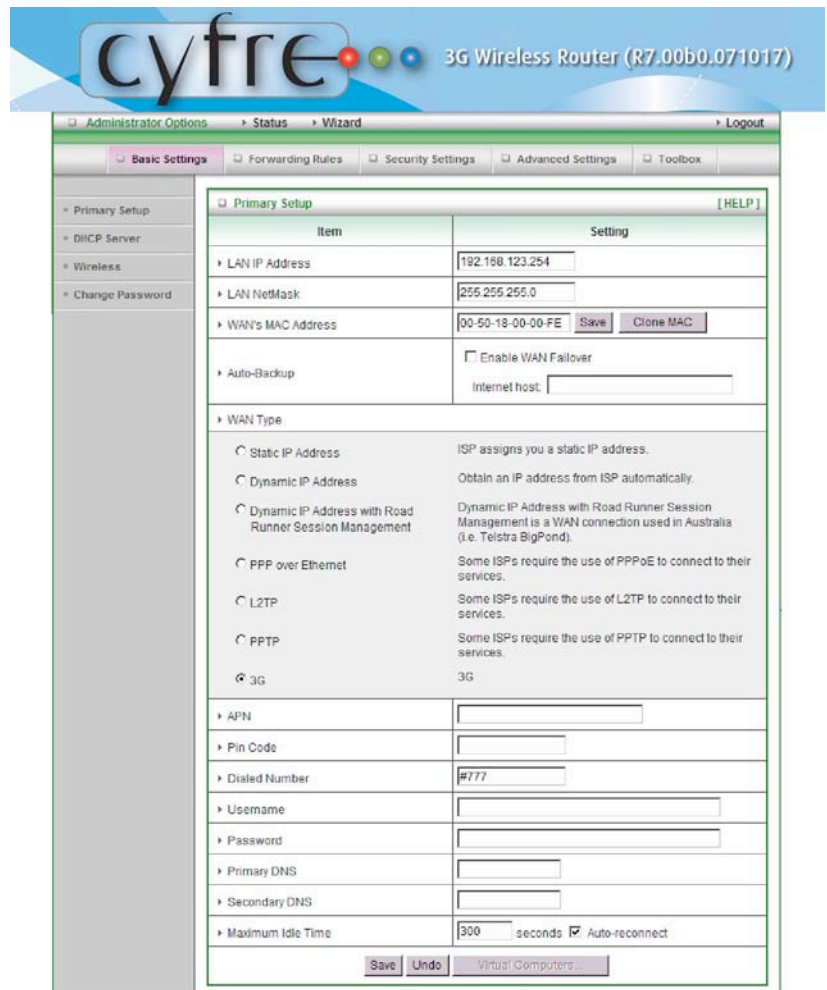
cyfre 3G Wireless Router (R7.00b0.071017)

Administrator Options · Status · Wizard · Logout

Basic Settings · Forwarding Rules · Security Settings · Advanced Settings · Toolbox

Primary Setup
DHCP Server
Wireless
Change Password

Primary Setup [HELP]

| Item | Setting |
|---|---|
| LAN IP Address | 192.168.123.254 |
| LAN NetMask | 255.255.255.0 |
| WAN's MAC Address | 00-50-18-00-00-FE Save Clone MAC |
| Auto-Backup | Enable WAN Failover Internet host: |
| WAN Type | |
| Static IP Address | ISP assigns you a static IP address. |
| Dynamic IP Address | Obtain an IP address from ISP automatically. |
| Dynamic IP Address with Road Runner Session Management | Dynamic IP Address with Road Runner Session Management is a WAN connection used in Australia (i.e. Telstra BigPond). |
| PPP over Ethernet | Some ISPs require the use of PPPoE to connect to their services. |
| L2TP | Some ISPs require the use of L2TP to connect to their services. |
| PPTP | Some ISPs require the use of PPTP to connect to their services. |
| 3G | 3G |
| APN | |
| Pin Code | |
| Dialed Number | #777 |
| Username | |
| Password | |
| Primary DNS | |
| Secondary DNS | |
| Maximum Idle Time | 300 seconds Auto-reconnect |

Save Undo Virtual Computers...